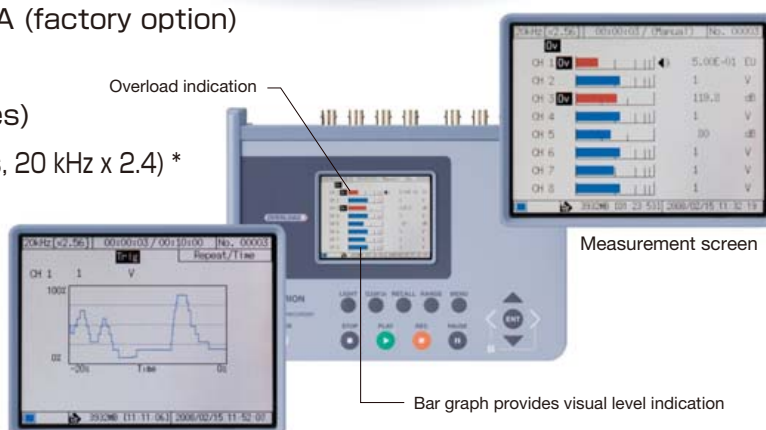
A (factory option)

es)

s, 20 kHz x 2.4) *

Overload indication

20kHz (x2.56) 00:00:03 / (Manual) No. 00003
Ov
CH 1 Ov 5.00E-01 EU
CH 2 1 V
CH 3 Ov 119.8 dB
CH 4 1 V
CH 5 80 dB
CH 6 1 V
CH 7 1 V
CH 8 1 V
3932MB (01:23:53) 2008/02/15 11:32:19

Measurement screen

OVERLOAD

LIGHT SEARCH RECALL RANGE MENU
STOP PLAY REC PAUSE
ENT

20kHz (x2.56) 00:00:03 / 00:10:00 No. 00003
Trig Repeat/Time
CH 1 1 V
100%
0%
-20s Time 0s
3932MB (11:11:06) 2008/02/15 11:52:07

Bar graph provides visual level indication